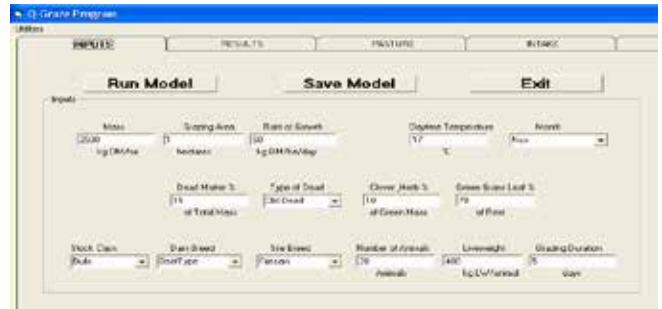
Q-Graze Program
Utilities
INPUTS
RESULTS
PASTURE
INTAKE

Run Model
Save Model
Exit

Inputs
Mass
2500
kg DM/ha
Grazing Area
1
hectares
Rate of Growth
50
kg DM/ha/day
Daytime Temperature
17
°C
Month
Nov

Dead Matter %
15
of Total Mass
Type of Dead
Old Dead
Clover_Herb %
10
of Green Mass
Green Grass Leaf %
70
of Rest

Stock Class
Bulls
Dam Breed
BeefType
Sire Breed
Friesian
Number of Animals
30
Animals
Liveweight
400
kg LW/animal
Grazing Duration
5
days